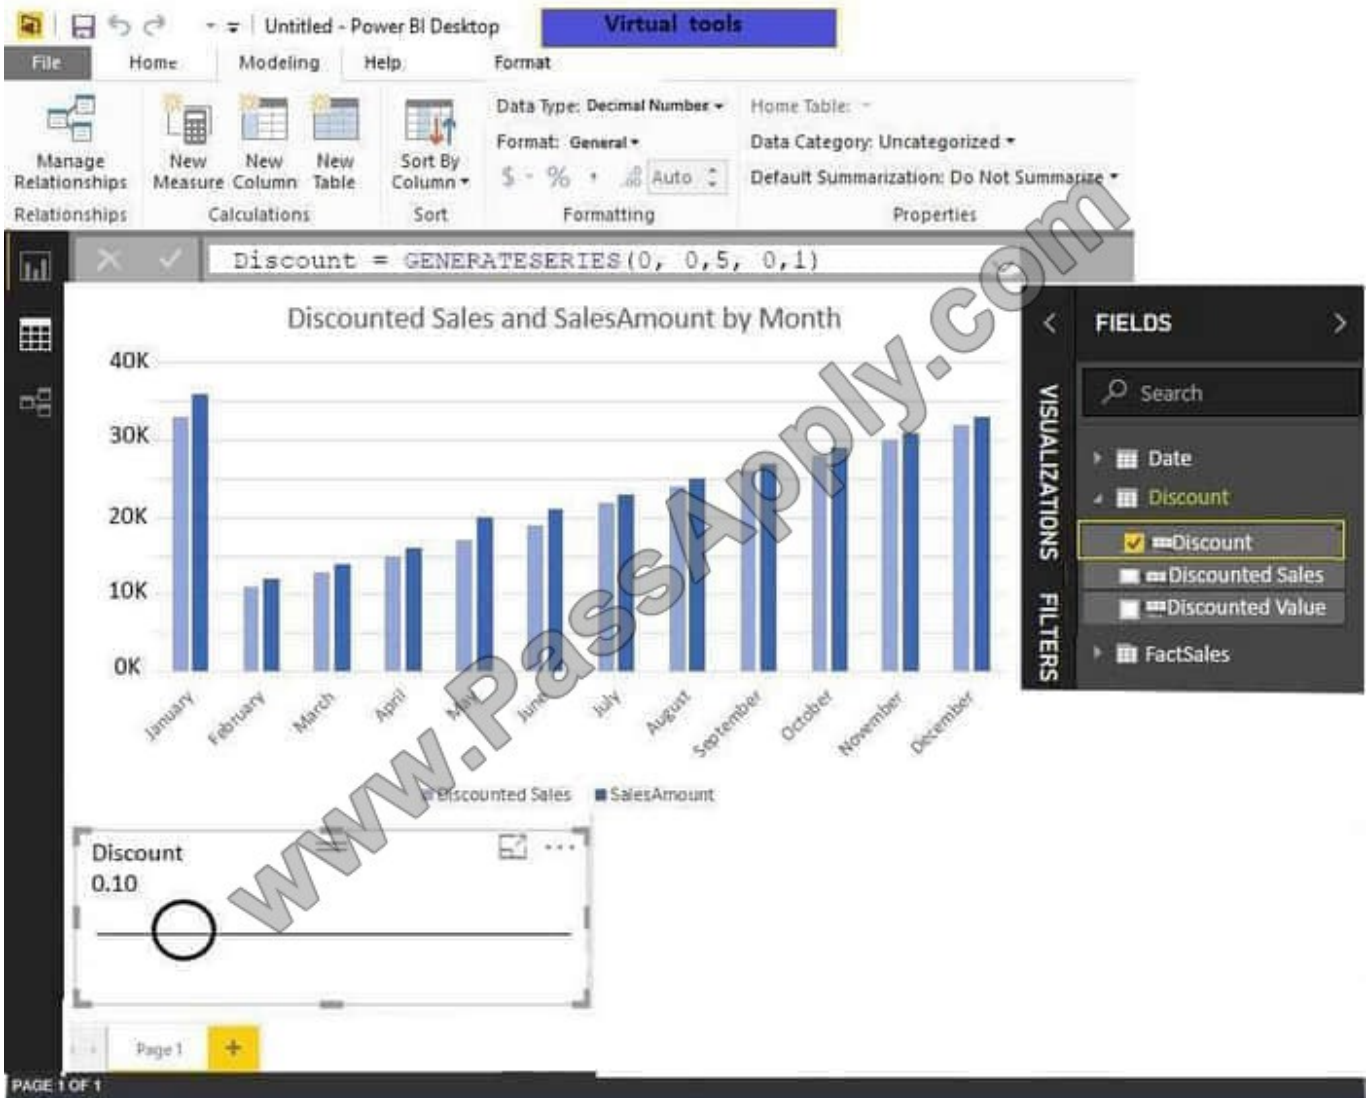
Untitled - Power BI Desktop
Virtual tools
File
Home
Modeling
Help
Format

Manage Relationships
Relationships
New Measure
New Column
New Table
Calculations
Sort By Column
Sort
Data Type: Decimal Number
Format: General
$ - % , .00 Auto
Formatting
Home Table:
Data Category: Uncategorized
Default Summarization: Do Not Summarize
Properties

Discount = GENERATESERIES(0, 0,5, 0,1)

Discounted Sales and SalesAmount by Month
40K
30K
20K
10K
0K
January
February
March
April
May
June
July
August
September
October
November
December
Discounted Sales
SalesAmount

Discount
0.10

www.PassApply.com

FIELDS
VISUALIZATIONS
FILTERS
Search
Date
Discount
Discount
Discounted Sales
Discounted Value
FactSales

Page 1
+
PAGE 1 OF 1